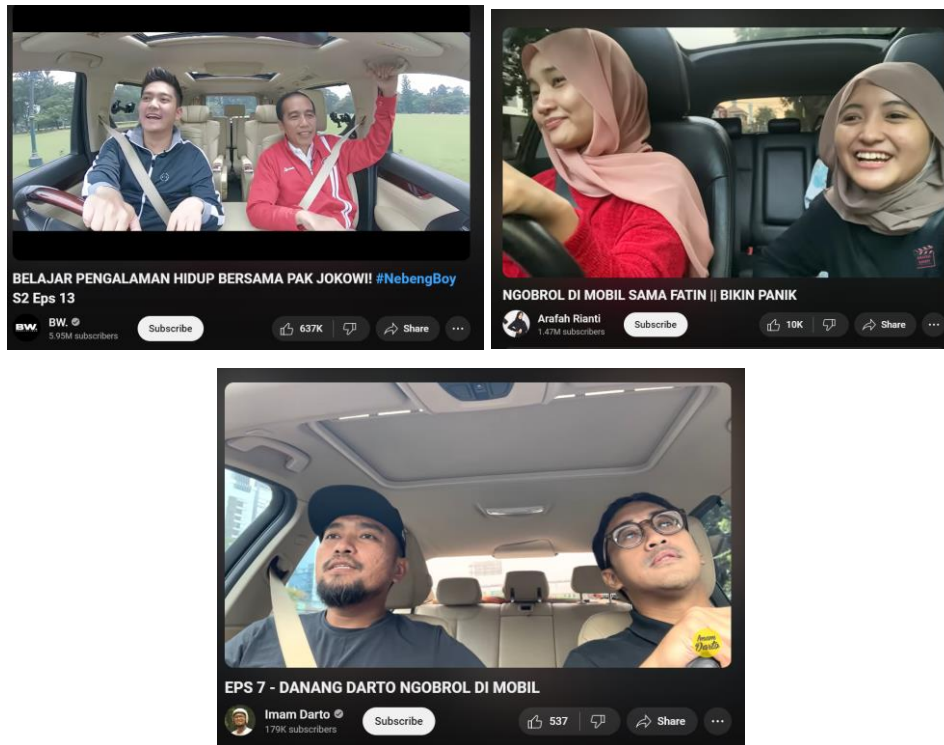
BELAJAR PENGALAMAN HIDUP BERSAMA PAK JOKOWI! #NebengBoy S2 Eps 13

BW.
BW.
5.95M subscribers
Subscribe
637K
Share
...

NGOBROL DI MOBIL SAMA FATIN || BIKIN PANIK

Arafah Rianti
1.47M subscribers
Subscribe
10K
Share
...

Imam Darto

EPS 7 - DANANG DARTO NGOBROL DI MOBIL

Imam Darto
179K subscribers
Subscribe
537
Share
...